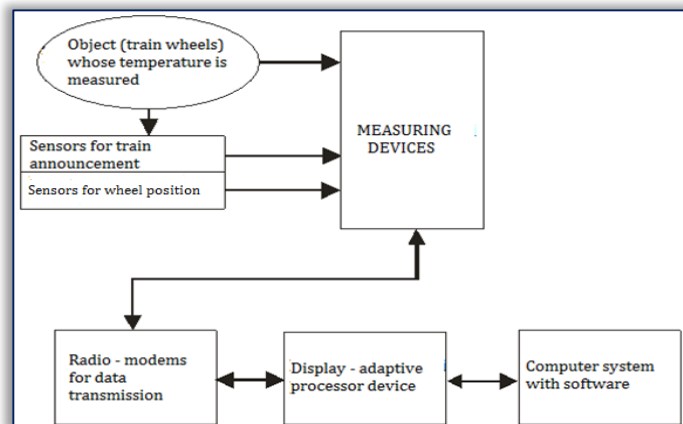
Object (train wheels) whose temperature is measured

MEASURING DEVICES

Sensors for train announcement

Sensors for wheel position

Radio - modems for data transmission

Display - adaptive processor device

Computer system with software